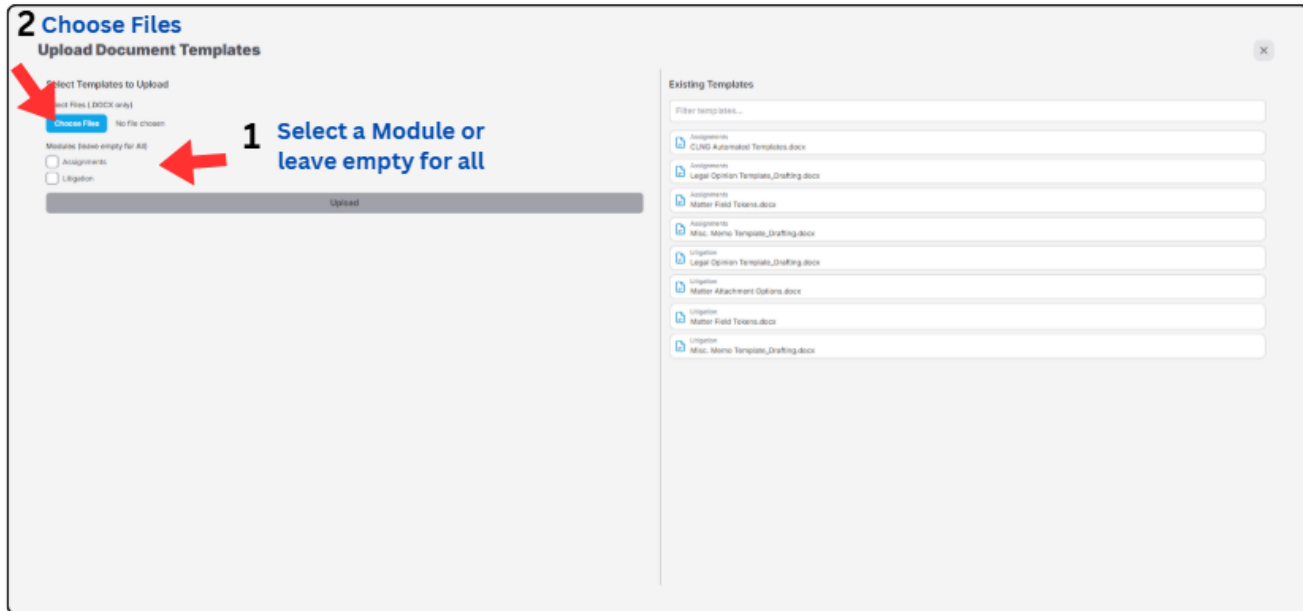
2 Choose Files

Upload Document Templates

×

Select Templates to Upload

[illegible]ect Files (.DOCX only)

Choose Files No file chosen

Modules (leave empty for All)

Assignments

Litigation

Upload

1 Select a Module or leave empty for all

Existing Templates

Filter templates...

Assignments
CLNG Automated Templates.docx

Assignments
Legal Opinion Template_Drafting.docx

Assignments
Matter Field Tokens.docx

Assignments
Misc. Memo Template_Drafting.docx

Litigation
Legal Opinion Template_Drafting.docx

Litigation
Matter Attachment Options.docx

Litigation
Matter Field Tokens.docx

Litigation
Misc. Memo Template_Drafting.docx